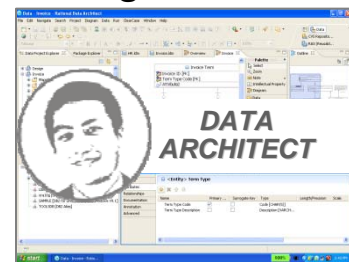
Data - Invoice - Rational Data Architect

File Edit Navigate Search Project Diagram Data Run Overview Window Help

Data Project Explorer

Package Explorer

Invoice Term

Invoice ID [PK]

Term Type Code [FK]

Palette

Select

Zoom

Note

Diagram

Data

DATA

ARCHITECT

<Entity> Term type

Relationships

Documentation

Annotation

Advanced

Name

Primary

Surrogate Key

Type

Length/Precision

Scale

Term Type Code

Term Type Description

start